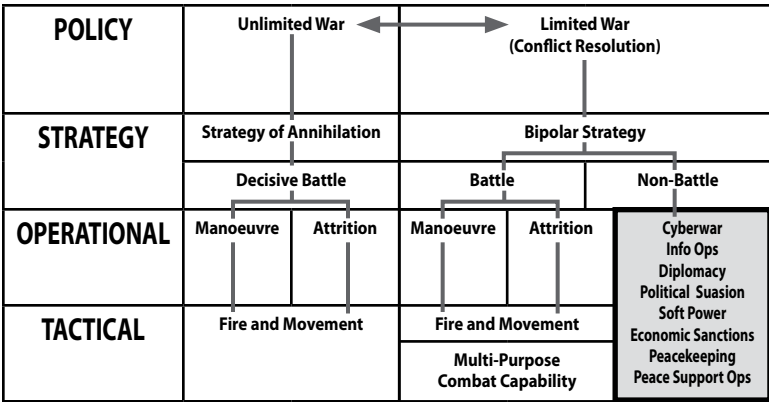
POLICY

Unlimited War

Limited War
(Conflict Resolution)

STRATEGY

Strategy of Annihilation

Bipolar Strategy

Decisive Battle

Battle

Non-Battle

OPERATIONAL

Manoeuvre

Attrition

Manoeuvre

Attrition

Cyberwar
Info Ops
Diplomacy
Political Suasion
Soft Power
Economic Sanctions
Peacekeeping
Peace Support Ops

TACTICAL

Fire and Movement

Fire and Movement

Multi-Purpose
Combat Capability